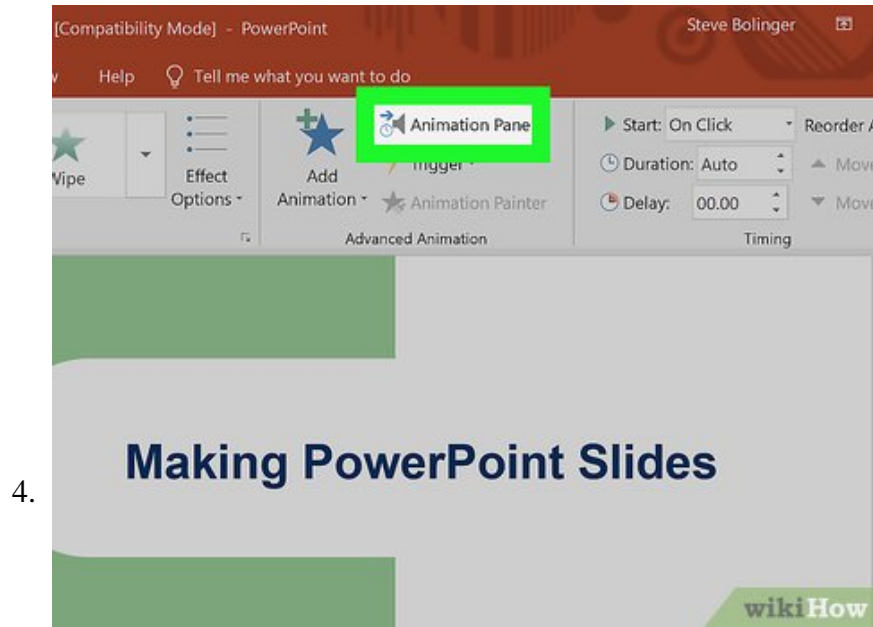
[Compatibility Mode] - PowerPoint

Steve Bolinger

Help

Tell me what you want to do

Wipe

Effect Options

Add Animation

Animation Pane

Trigger

Animation Painter

Advanced Animation

Start: On Click

Duration: Auto

Delay: 00.00

Timing

Reorder A

Move

Move

Making PowerPoint Slides

4.

wikiHow